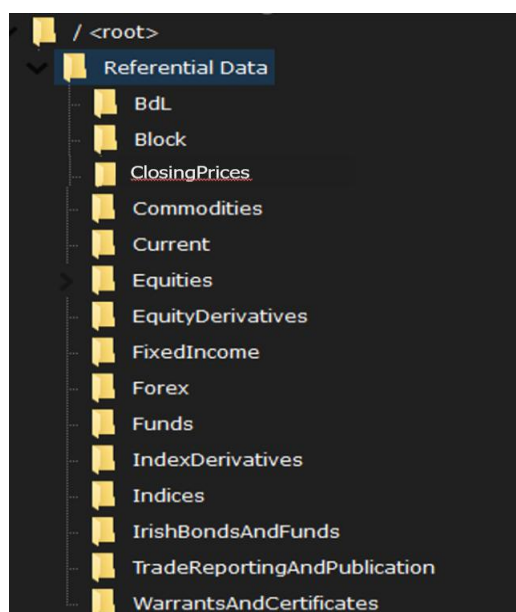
/ <root>
Referential Data
BdL
Block
ClosingPrices
Commodities
Current
Equities
EquityDerivatives
FixedIncome
Forex
Funds
IndexDerivatives
Indices
IrishBondsAndFunds
TradeReportingAndPublication
WarrantsAndCertificates